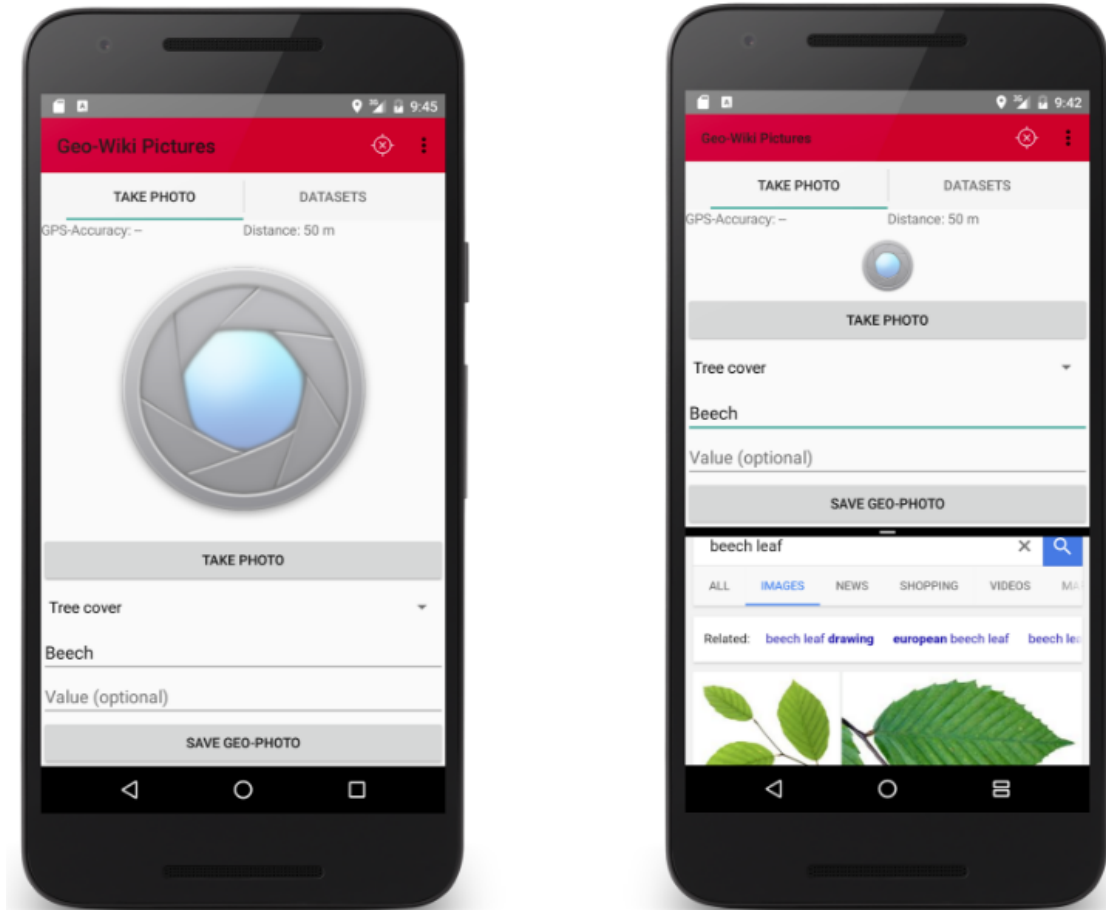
9:45

Geo-Wiki Pictures

TAKE PHOTO

DATASETS

GPS-Accuracy: --

Distance: 50 m

TAKE PHOTO

Tree cover

Beech

Value (optional)

SAVE GEO-PHOTO

9:42

Geo-Wiki Pictures

TAKE PHOTO

DATASETS

GPS-Accuracy: --

Distance: 50 m

TAKE PHOTO

Tree cover

Beech

Value (optional)

SAVE GEO-PHOTO

beech leaf

ALL IMAGES NEWS SHOPPING VIDEOS MA

Related: beech leaf drawing european beech leaf beech lea